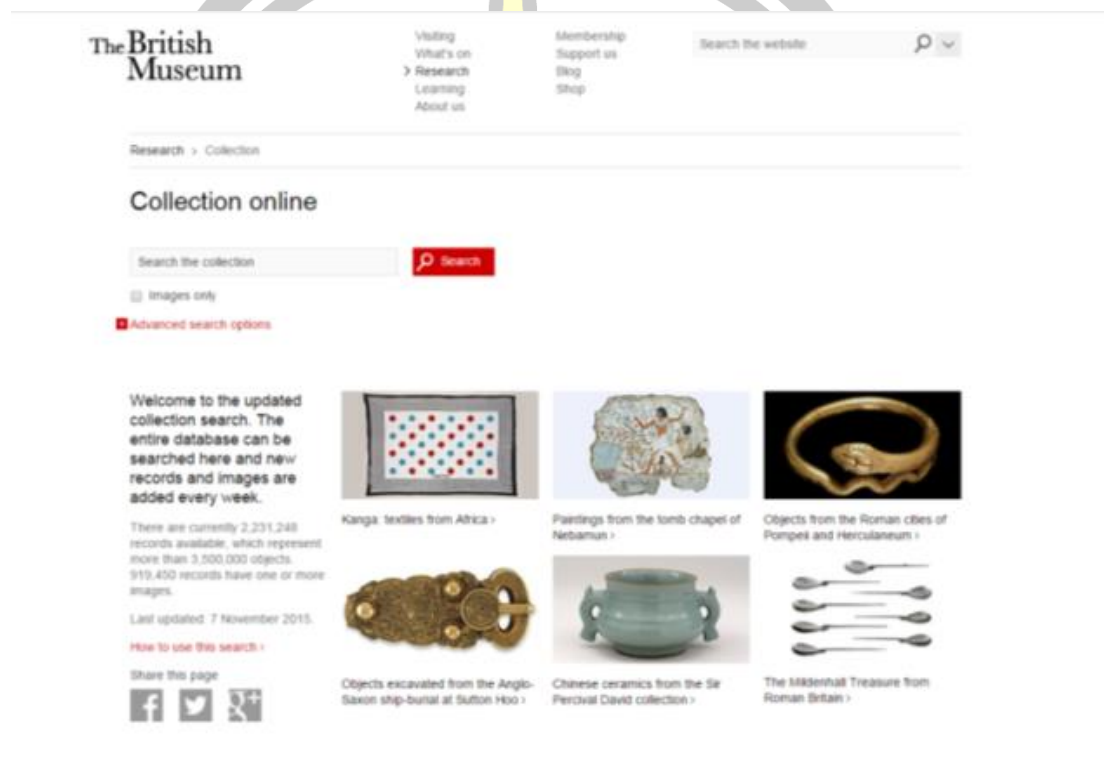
The British Museum

Visiting
What's on
> Research
Learning
About us

Membership
Support us
Blog
Shop

Search the website

Research > Collection

Collection online

Search the collection

Search

Images only

Advanced search options

Welcome to the updated collection search. The entire database can be searched here and new records and images are added every week.

There are currently 2,231,248 records available, which represent more than 3,500,000 objects. 919,450 records have one or more images.

Last updated: 7 November 2015.

How to use this search ›

Share this page

Kanga: textiles from Africa ›

Paintings from the tomb chapel of Nebamun ›

Objects from the Roman cities of Pompeii and Herculaneum ›

Objects excavated from the Anglo-Saxon ship-burial at Sutton Hoo ›

Chinese ceramics from the Sir Percival David collection ›

The Mildenhall Treasure from Roman Britain ›